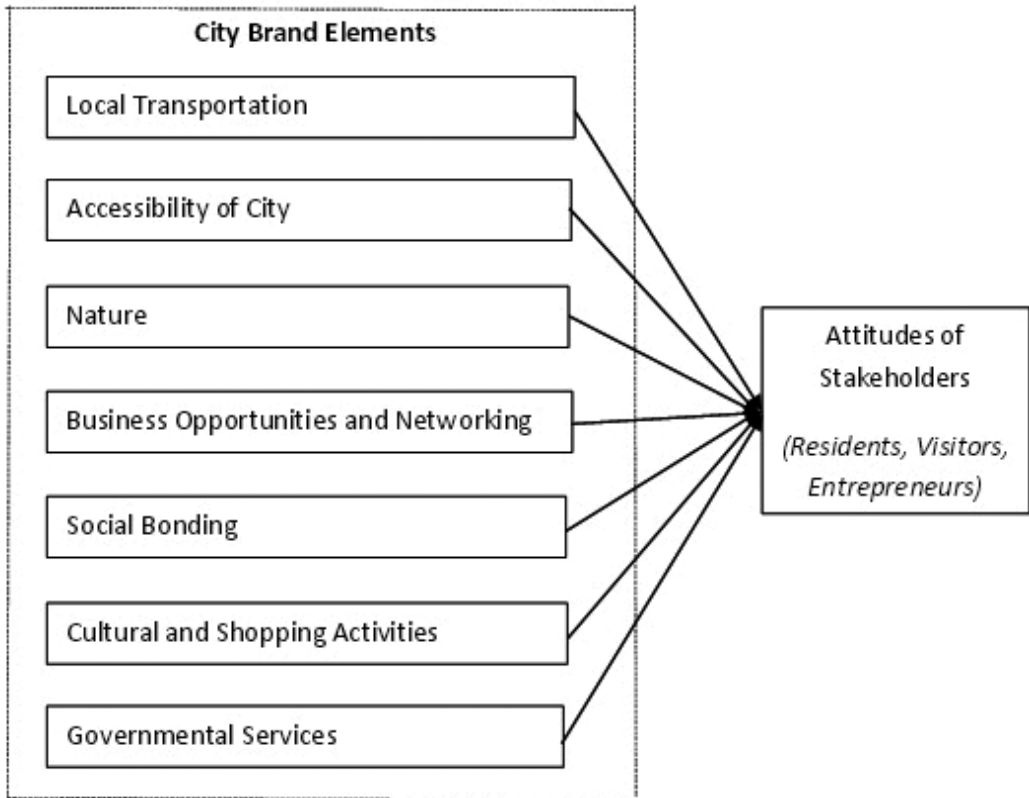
City Brand Elements

Local Transportation

Accessibility of City

Nature

Business Opportunities and Networking

Social Bonding

Cultural and Shopping Activities

Governmental Services

Attitudes of Stakeholders

*(Residents, Visitors, Entrepreneurs)*